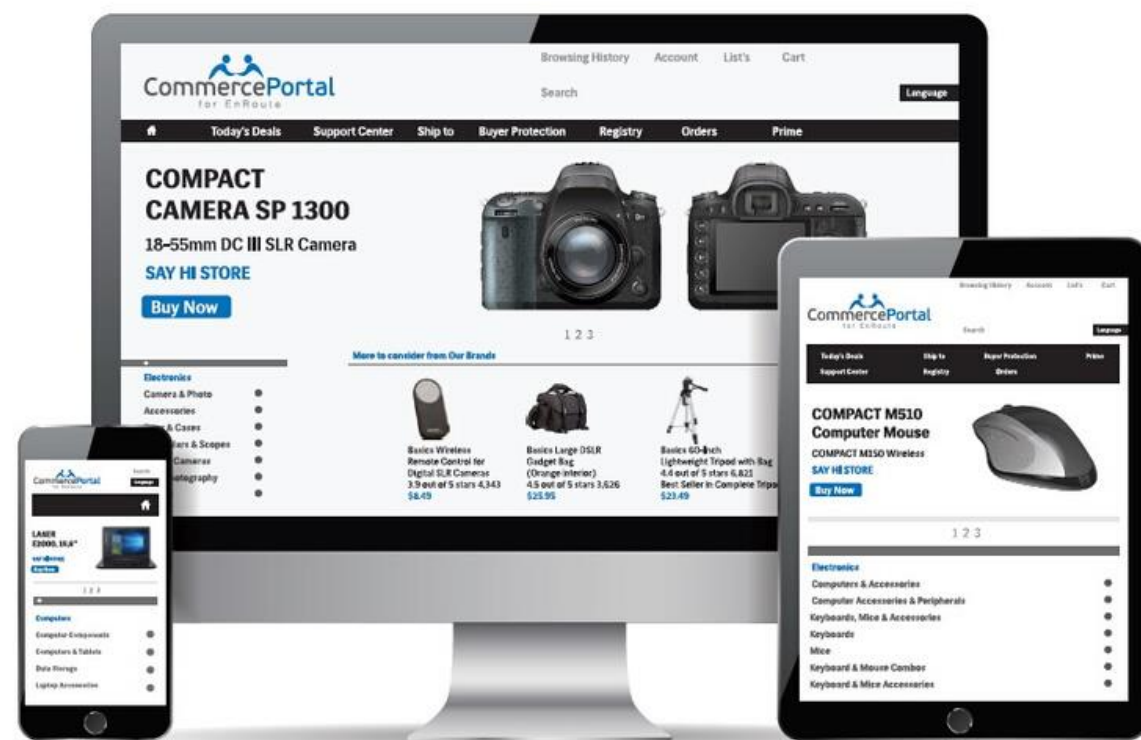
CommercePortal
for EnRoute

Browsing History Account List's Cart

Search

Language

Today's Deals Support Center Ship to Buyer Protection Registry Orders Prime

COMPACT CAMERA SP 1300

18–55mm DC III SLR Camera

SAY HI STORE

Buy Now

1 2 3

More to consider from Our Brands

Electronics
Camera & Photo
Accessories
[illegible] & Cases
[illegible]ars & Scopes
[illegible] Cameras
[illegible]otography

Basics Wireless Remote Control for Digital SLR Cameras
3.9 out of 5 stars 4,343
$6.49

Basics Large DSLR Gadget Bag (Orange interior)
4.5 out of 5 stars 3,626
$25.95

Basics 60-Inch Lightweight Tripod with Bag
4.4 out of 5 stars 6,821
Best Seller in Complete Tripo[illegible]
$23.49

CommercePortal
for EnRoute

Browsing History Account List's Cart

Search

Language

Today's Deals Ship to Buyer Protection Prime
Support Center Registry Orders

COMPACT M510 Computer Mouse

COMPACT M510 Wireless

SAY HI STORE

Buy Now

1 2 3

Electronics
Computers & Accessories
Computer Accessories & Peripherals
Keyboards, Mice & Accessories
Keyboards
Mice
Keyboard & Mouse Combos
Keyboard & Mice Accessories

CommercePortal
for EnRoute

Search

Language

LASER E2000, 15,6"

SAY HI STORE

Buy Now

1 2 3

Computers
Computer Components
Computers & Tablets
Data Storage
Laptop Accessories